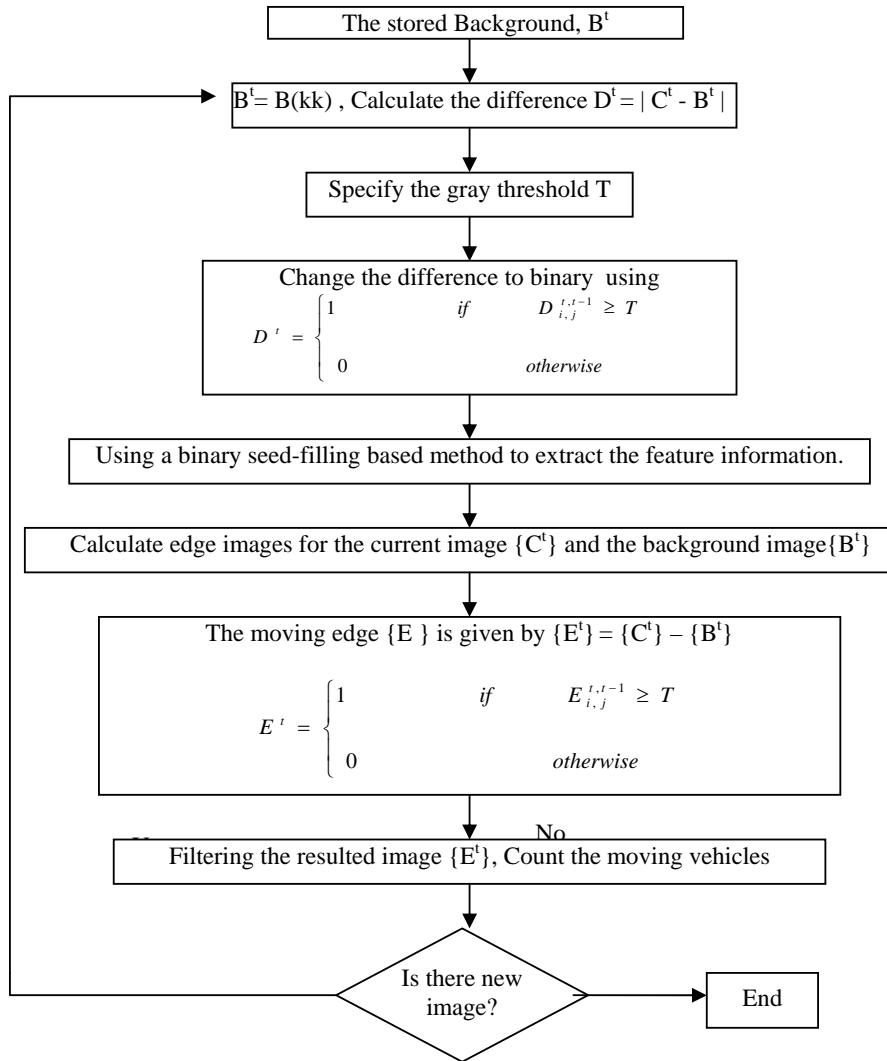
The stored Background, $B^t$

$B^t = B(kk)$ , Calculate the difference $D^t = | C^t - B^t |$

Specify the gray threshold T

Change the difference to binary using

$D^t = \begin{cases} 1 & if \quad D_{i,j}^{t,t-1} \geq T \\ 0 & otherwise \end{cases}$

Using a binary seed-filling based method to extract the feature information.

Calculate edge images for the current image $\{C^t\}$ and the background image$\{B^t\}$

The moving edge {E } is given by $\{E^t\} = \{C^t\} - \{B^t\}$

$E^t = \begin{cases} 1 & if \quad E_{i,j}^{t,t-1} \geq T \\ 0 & otherwise \end{cases}$

No

Filtering the resulted image $\{E^t\}$, Count the moving vehicles

Is there new image?

End